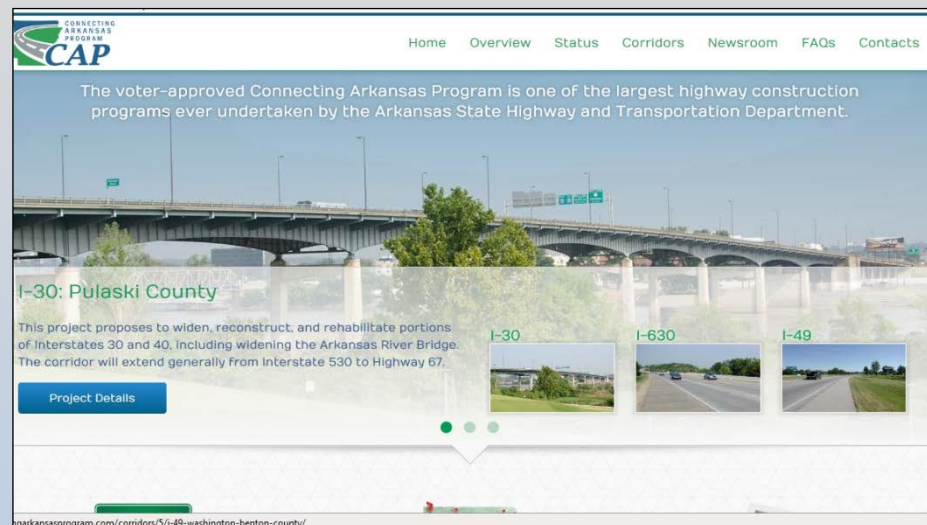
CONNECTING ARKANSAS PROGRAM
CAP

Home Overview Status Corridors Newsroom FAQs Contacts

The voter-approved Connecting Arkansas Program is one of the largest highway construction programs ever undertaken by the Arkansas State Highway and Transportation Department.

I-30: Pulaski County

This project proposes to widen, reconstruct, and rehabilitate portions of Interstates 30 and 40, including widening the Arkansas River Bridge. The corridor will extend generally from Interstate 530 to Highway 67.

Project Details

I-30 I-630 I-49

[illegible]garkansasprogram.com/corridors/5/i-49-washington-benton-county/